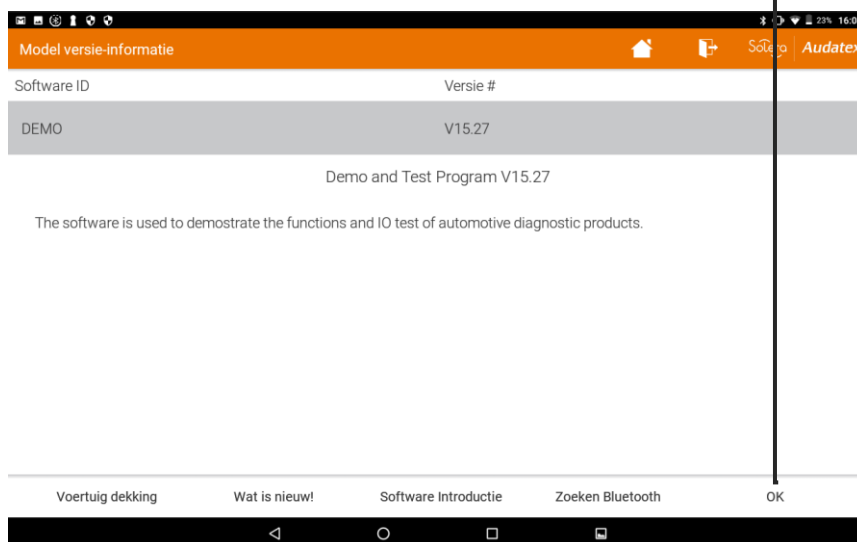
23% 16:0

Model versie-informatie

Solera | Audatex

| Software ID | Versie # |
|---|---|
| DEMO | V15.27 |

Demo and Test Program V15.27

The software is used to demostrate the functions and IO test of automotive diagnostic products.

Voertuig dekking Wat is nieuw! Software Introductie Zoeken Bluetooth OK